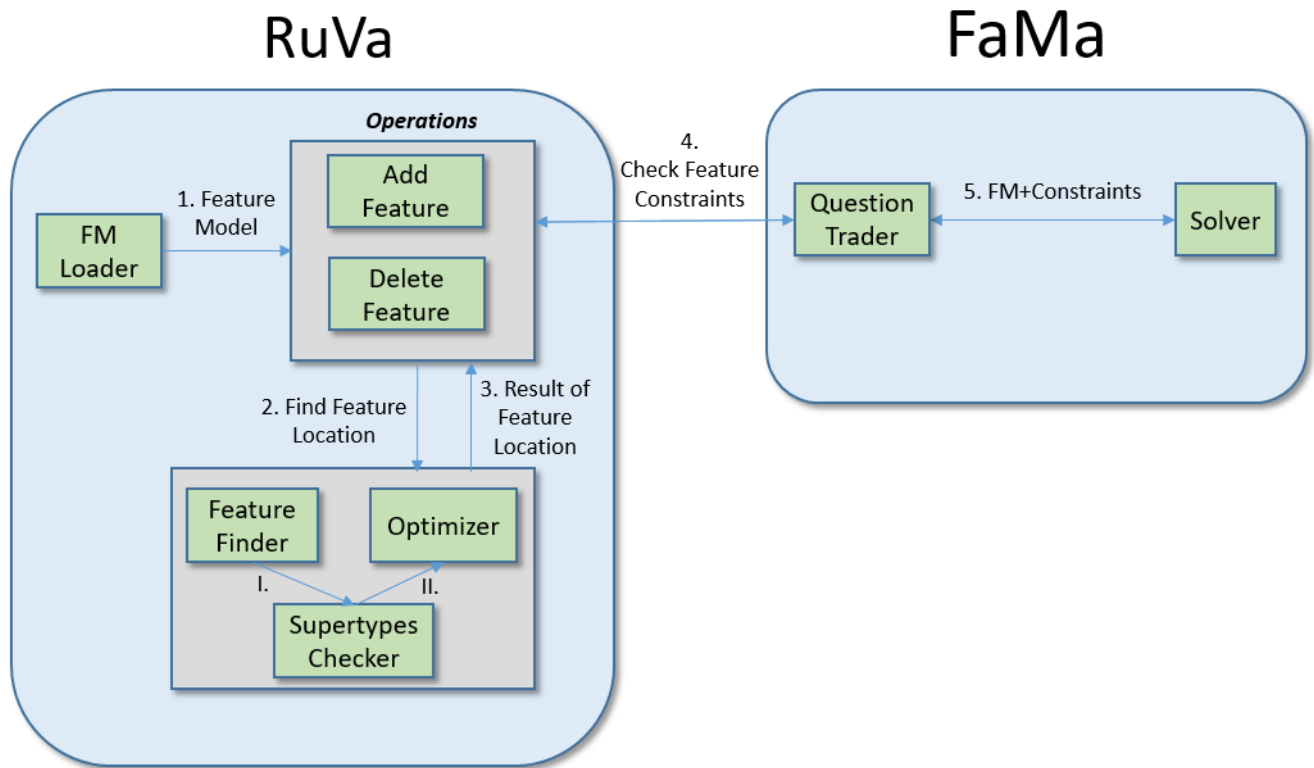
RuVa

FaMa

Operations

Add Feature

Delete Feature

FM Loader

1. Feature Model

4. Check Feature Constraints

Question Trader

5. FM+Constraints

Solver

2. Find Feature Location

3. Result of Feature Location

Feature Finder

Optimizer

I.

II.

Supertypes Checker